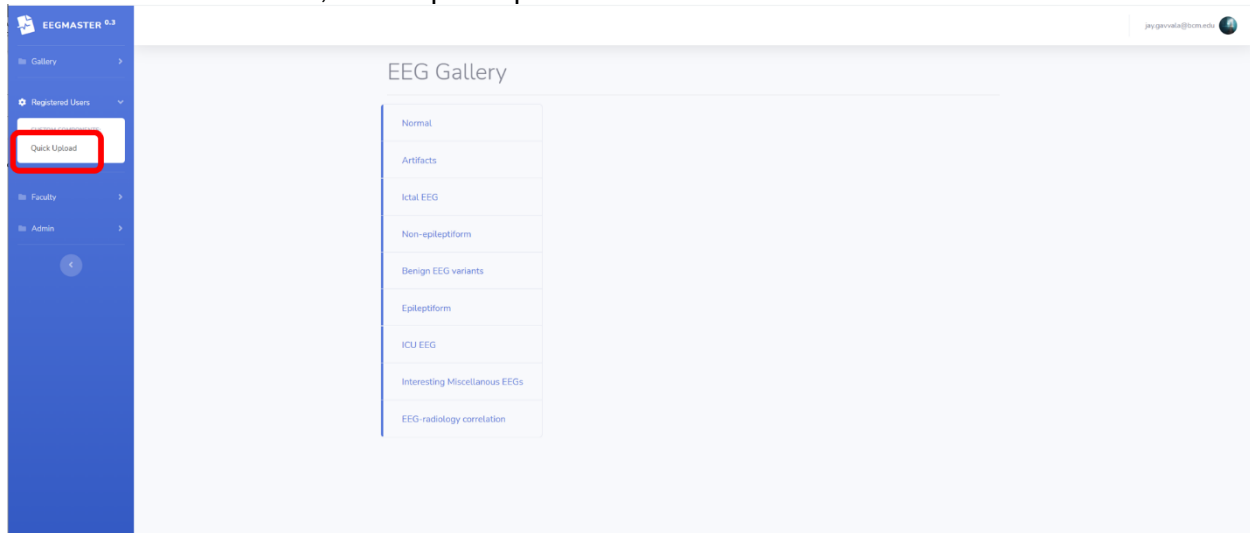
EEGMASTER 0.3

Gallery

Registered Users

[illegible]

Quick Upload

Faculty

Admin

jay.gavvala@bcm.edu

EEG Gallery

Normal

Artifacts

Ictal EEG

Non-epileptiform

Benign EEG variants

Epileptiform

ICU EEG

Interesting Miscellanous EEGs

EEG-radiology correlation